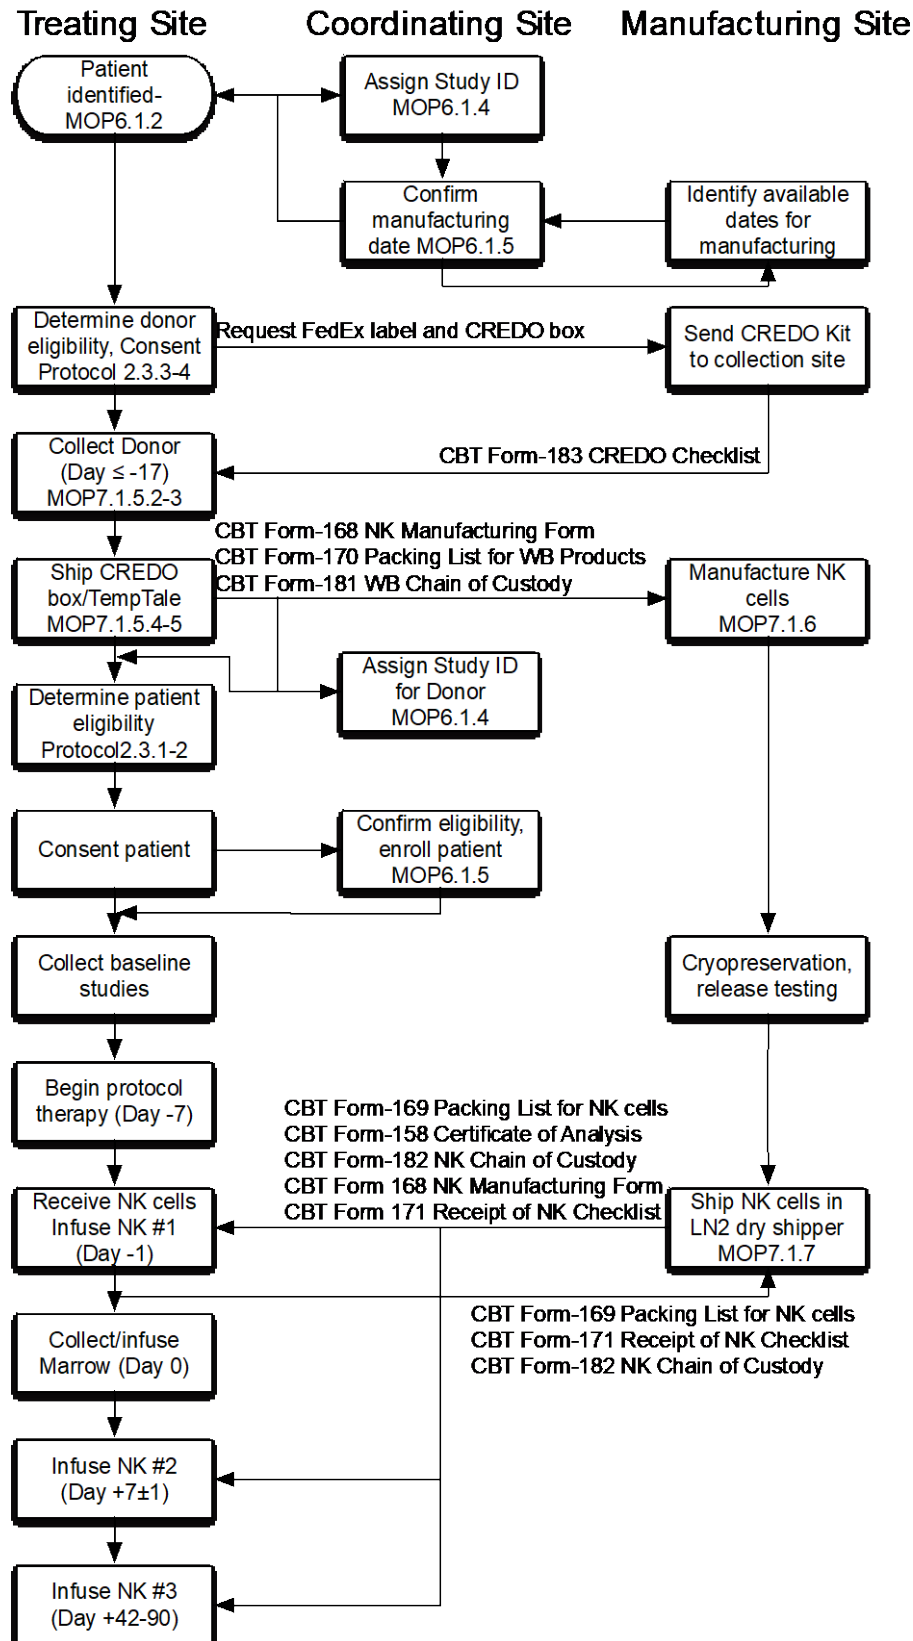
Treating Site
Coordinating Site
Manufacturing Site

Patient identified- MOP6.1.2

Assign Study ID MOP6.1.4

Confirm manufacturing date MOP6.1.5

Identify available dates for manufacturing

Determine donor eligibility, Consent Protocol 2.3.3-4

Request FedEx label and CREDO box

Send CREDO Kit to collection site

CBT Form-183 CREDO Checklist

Collect Donor (Day ≤ -17) MOP7.1.5.2-3

CBT Form-168 NK Manufacturing Form
CBT Form-170 Packing List for WB Products
CBT Form-181 WB Chain of Custody

Ship CREDO box/TempTale MOP7.1.5.4-5

Manufacture NK cells MOP7.1.6

Assign Study ID for Donor MOP6.1.4

Determine patient eligibility Protocol2.3.1-2

Consent patient

Confirm eligibility, enroll patient MOP6.1.5

Collect baseline studies

Cryopreservation, release testing

Begin protocol therapy (Day -7)

CBT Form-169 Packing List for NK cells
CBT Form-158 Certificate of Analysis
CBT Form-182 NK Chain of Custody
CBT Form 168 NK Manufacturing Form
CBT Form 171 Receipt of NK Checklist

Receive NK cells Infuse NK #1 (Day -1)

Ship NK cells in LN2 dry shipper MOP7.1.7

CBT Form-169 Packing List for NK cells
CBT Form-171 Receipt of NK Checklist
CBT Form-182 NK Chain of Custody

Collect/infuse Marrow (Day 0)

Infuse NK #2 (Day +7±1)

Infuse NK #3 (Day +42-90)